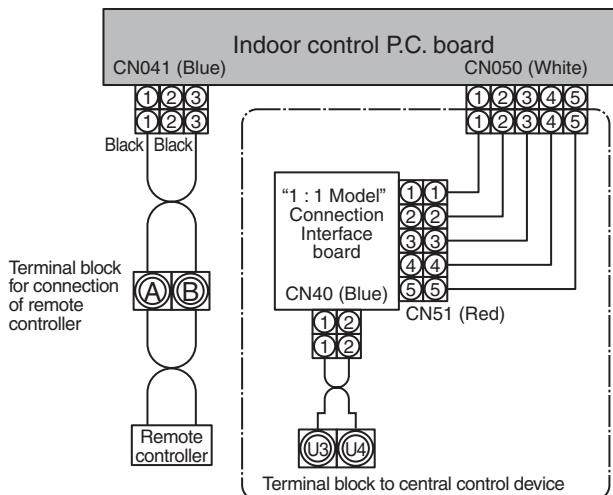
Indoor control P.C. board
CN041 (Blue)
CN050 (White)
①②③
①②③
Black Black
①②③④⑤
①②③④⑤
"1 : 1 Model" Connection Interface board
①①
②②
③③
④④
⑤⑤
CN40 (Blue)
CN51 (Red)
①②
①②
Terminal block for connection of remote controller
Ⓐ Ⓑ
Remote controller
U3 U4
Terminal block to central control device